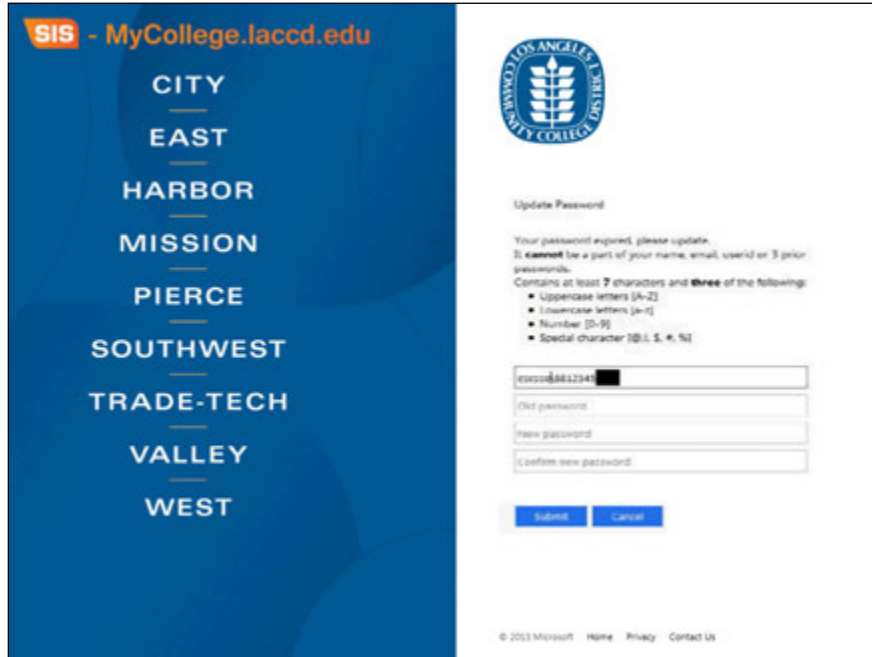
SIS - MyCollege.laccd.edu

CITY

EAST

HARBOR

MISSION

PIERCE

SOUTHWEST

TRADE-TECH

VALLEY

WEST

LOS ANGELES COMMUNITY COLLEGE DISTRICT

Update Password

Your password expired, please update.
It **cannot** be a part of your name, email, userid or 3 prior passwords.
Contains at least **7** characters and **three** of the following:
• Uppercase letters [A-Z]
• Lowercase letters [a-z]
• Number [0-9]
• Special character [@, !, $, #, %]

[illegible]88812345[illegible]

Old password

New password

Confirm new password

Submit Cancel

© 2013 Microsoft Home Privacy Contact Us